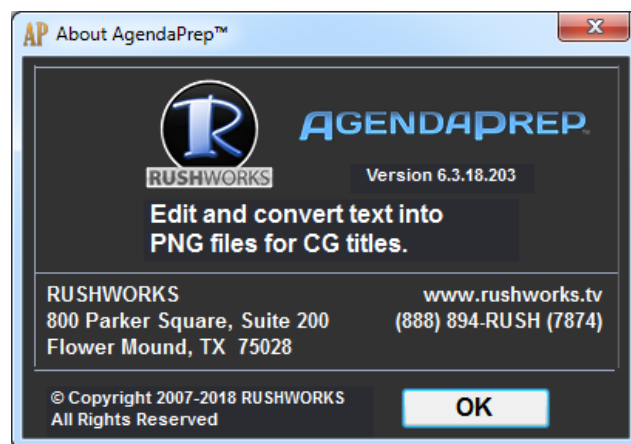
AP About AgendaPrep™

X

R
RUSHWORKS

AGENDAPREP.

Version 6.3.18.203

Edit and convert text into PNG files for CG titles.

RUSHWORKS
800 Parker Square, Suite 200
Flower Mound, TX 75028

www.rushworks.tv
(888) 894-RUSH (7874)

© Copyright 2007-2018 RUSHWORKS
All Rights Reserved

OK